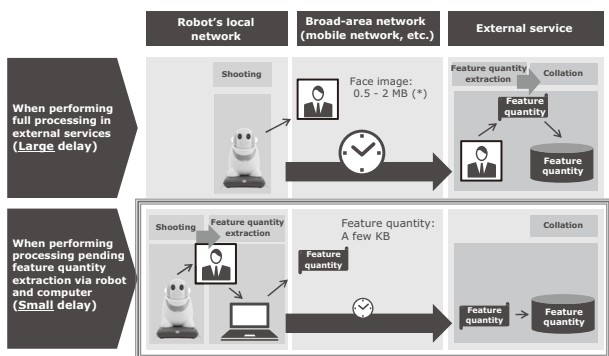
Robot's local network

Broad-area network (mobile network, etc.)

External service

When performing full processing in external services (Large delay)

Shooting

Face image: 0.5 - 2 MB (*)

Feature quantity extraction

Collation

Feature quantity

Feature quantity

When performing processing pending feature quantity extraction via robot and computer (Small delay)

Shooting

Feature quantity extraction

Feature quantity: A few KB

Feature quantity

Collation

Feature quantity

Feature quantity